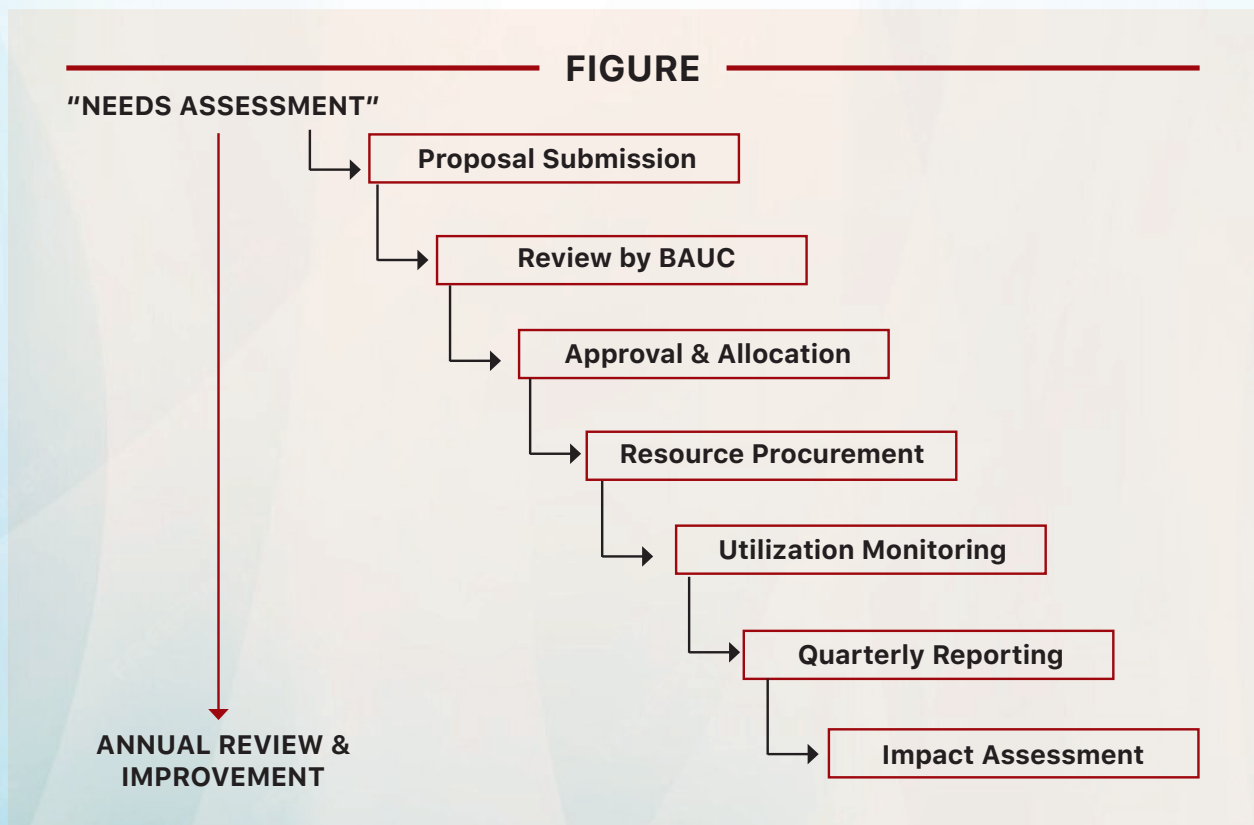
FIGURE

"NEEDS ASSESSMENT"

Proposal Submission

Review by BAUC

Approval & Allocation

Resource Procurement

Utilization Monitoring

Quarterly Reporting

Impact Assessment

ANNUAL REVIEW & IMPROVEMENT